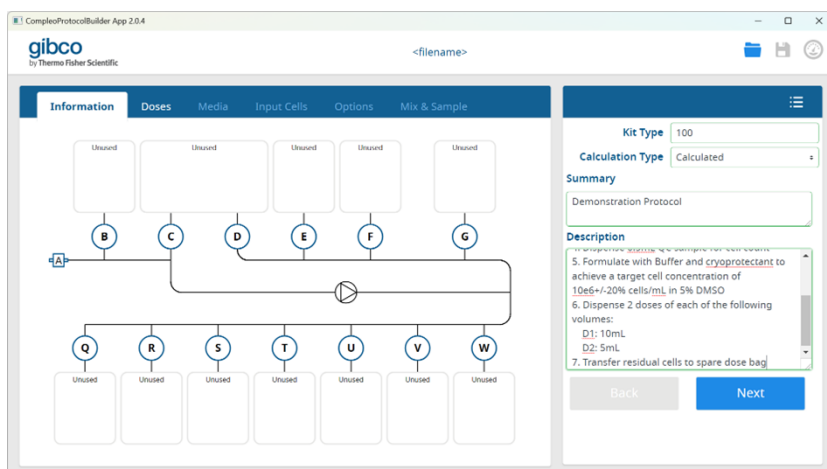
CompleoProtocolBuilder App 2.0.4

gibco
by Thermo Fisher Scientific

<filename>

Information Doses Media Input Cells Options Mix & Sample

Unused Unused Unused Unused Unused

B C D E F G

A

Q R S T U V W

Unused Unused Unused Unused Unused Unused Unused

Kit Type 100

Calculation Type Calculated

Summary

Demonstration Protocol

Description

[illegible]
5. Formulate with Buffer and cryoprotectant to achieve a target cell concentration of 10e6+/-20% cells/mL in 5% DMSO
6. Dispense 2 doses of each of the following volumes:
D1: 10mL
D2: 5mL
7. Transfer residual cells to spare dose bag

Back

Next